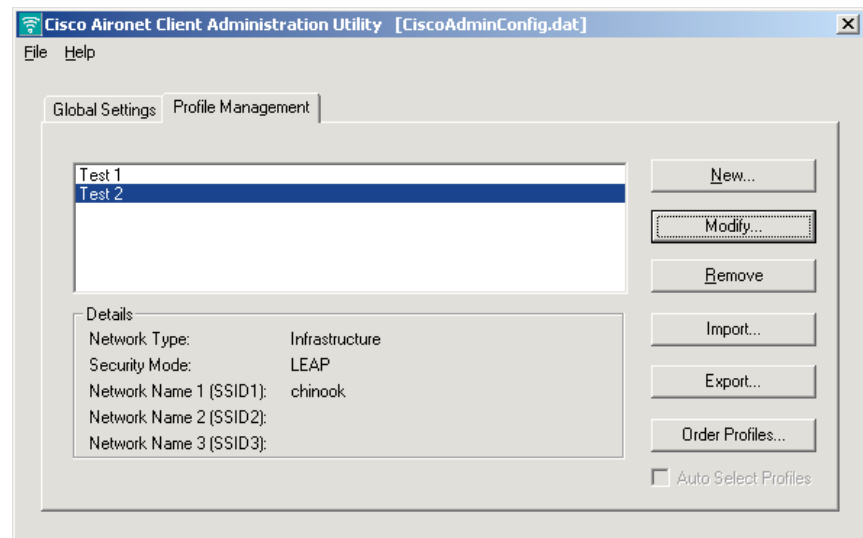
Cisco Aironet Client Administration Utility [CiscoAdminConfig.dat]
×
File Help

Global Settings Profile Management

Test 1
Test 2

New...
Modify...
Remove
Import...
Export...
Order Profiles...

Details
Network Type: Infrastructure
Security Mode: LEAP
Network Name 1 (SSID1): chinook
Network Name 2 (SSID2):
Network Name 3 (SSID3):

Auto Select Profiles